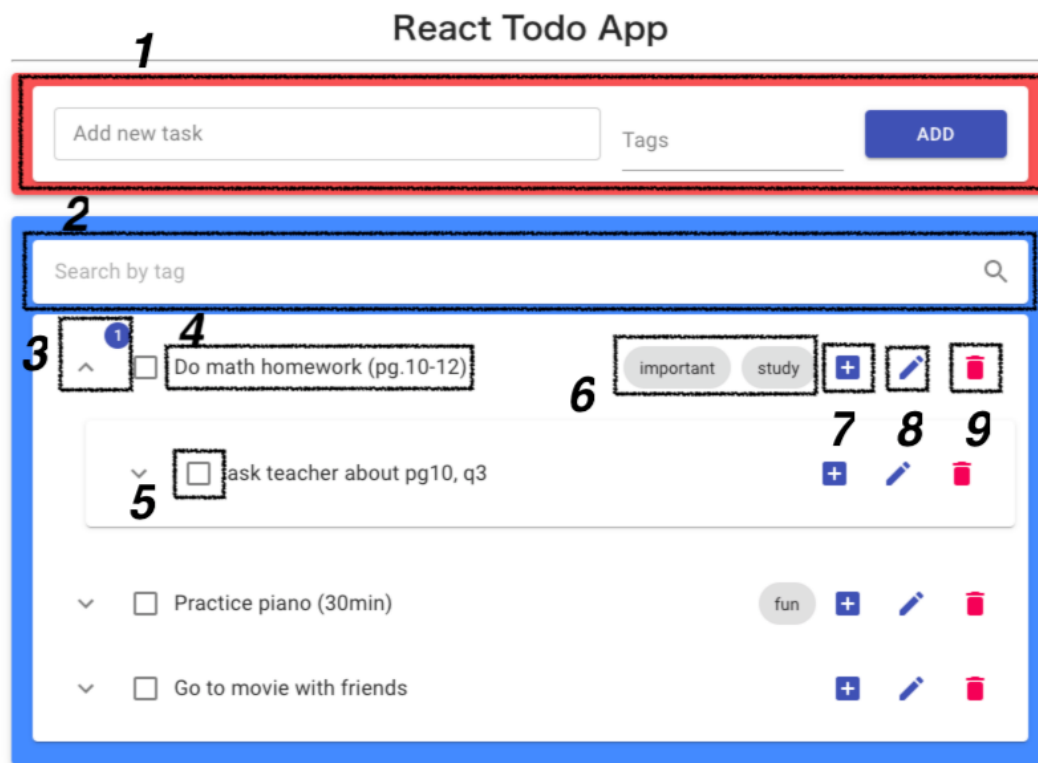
React Todo App

1

Add new task

Tags

ADD

2

Search by tag

3

1

4

Do math homework (pg.10-12)

6

important

study

7

8

9

ask teacher about pg10, q3

5

Practice piano (30min)

fun

Go to movie with friends